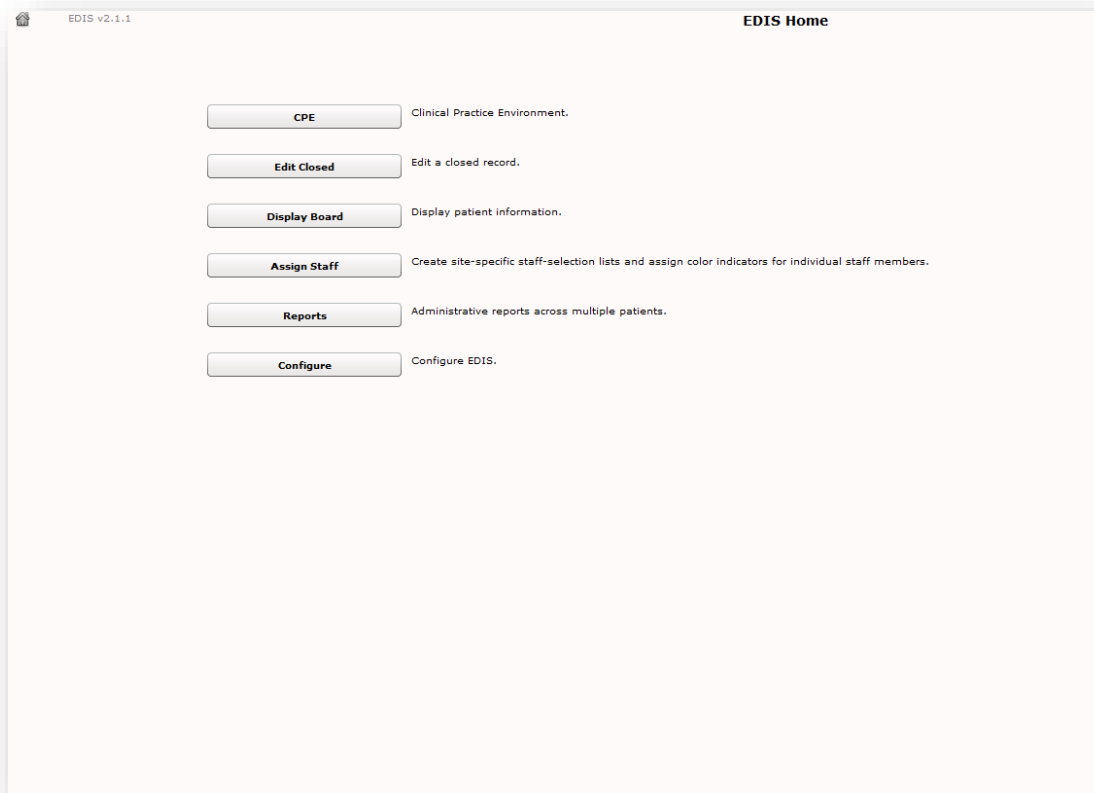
EDIS v2.1.1

EDIS Home

CPE
Clinical Practice Environment.

Edit Closed
Edit a closed record.

Display Board
Display patient information.

Assign Staff
Create site-specific staff-selection lists and assign color indicators for individual staff members.

Reports
Administrative reports across multiple patients.

Configure
Configure EDIS.